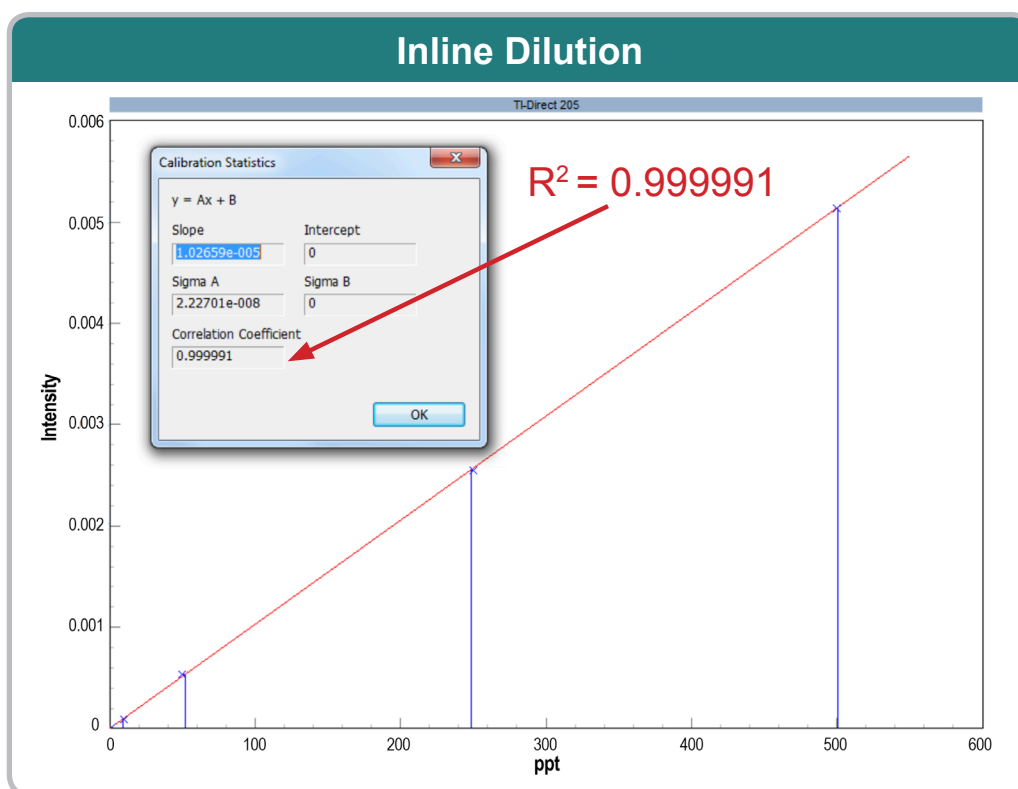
Inline Dilution

Tl-Direct 205

Calibration Statistics

y = Ax + B

Slope
1.02659e-005

Intercept
0

Sigma A
2.22701e-008

Sigma B
0

Correlation Coefficient
0.999991

OK

$R^2 = 0.999991$

Intensity

0.006
0.005
0.004
0.003
0.002
0.001
0

0
100
200
300
400
500
600

ppt